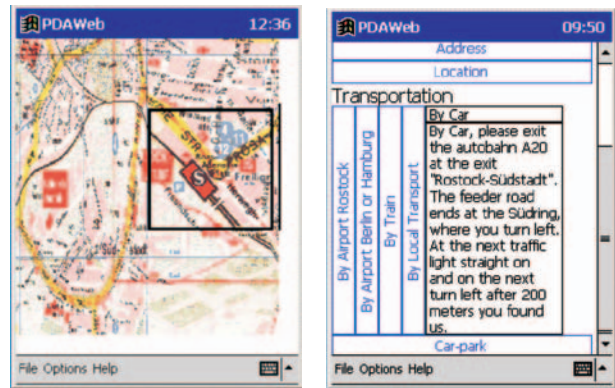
PDAWeb 12:36

STR.

S

Freibe

File Options Help

PDAWeb 09:50

Address

Location

Transportation

By Airport Rostock

By Airport Berlin or Hamburg

By Train

By Local Transport

By Car

By Car, please exit the autobahn A20 at the exit "Rostock-Südstadt". The feeder road ends at the Südring, where you turn left. At the next traffic light straight on and on the next turn left after 200 meters you found us.

Car-park

File Options Help